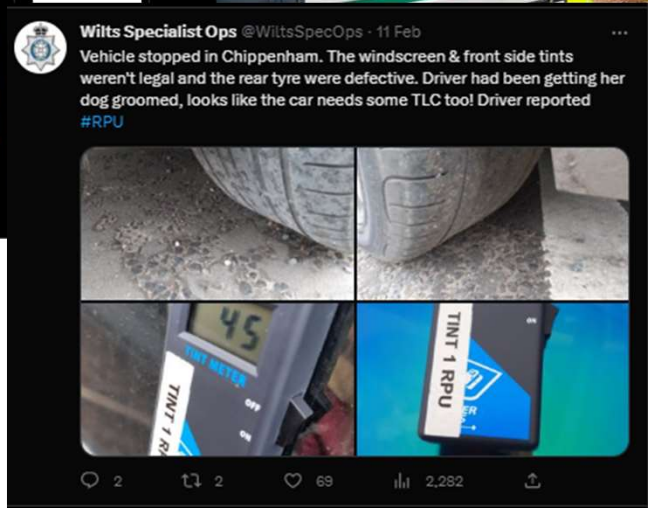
Wilts Specialist Ops @WiltsSpecOps · 11 Feb

Vehicle stopped in Chippenham. The windscreen & front side tints weren't legal and the rear tyre were defective. Driver had been getting her dog groomed, looks like the car needs some TLC too! Driver reported #RPU

45

TINT METER

OFF

ON

TINT 1 R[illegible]

TINT 1 RPU

ON

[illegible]ER

2 2 69 2,282